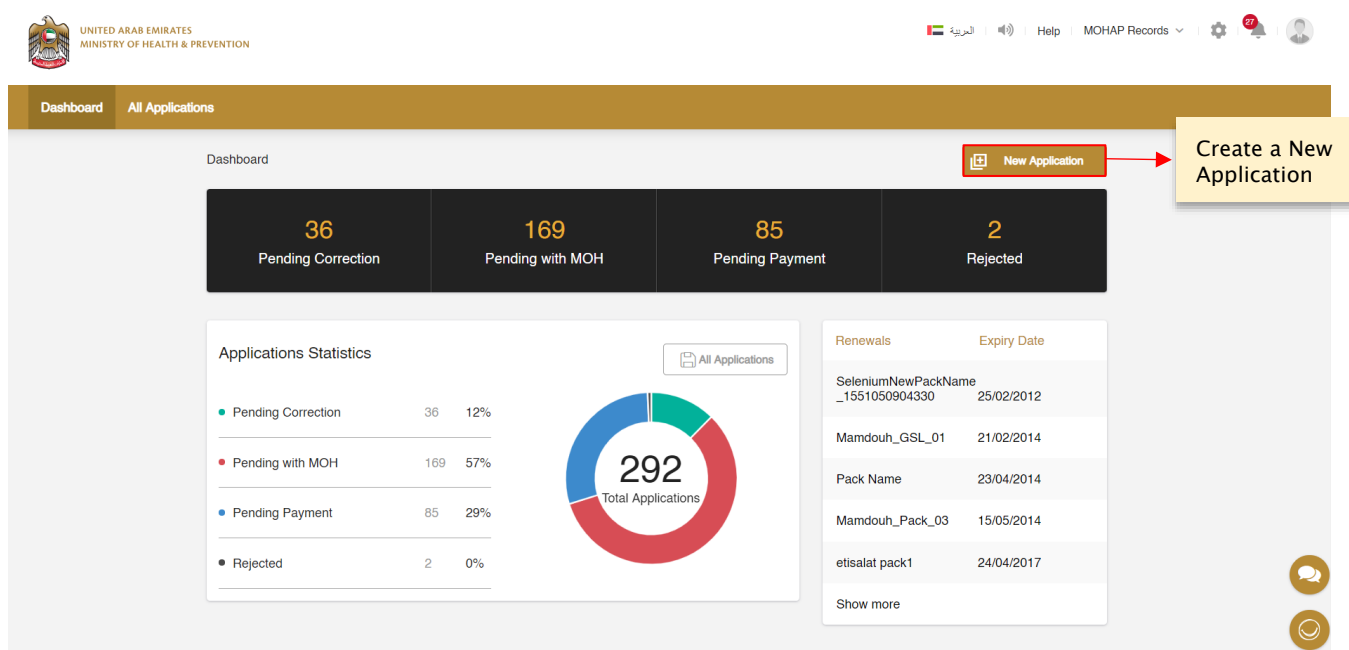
UNITED ARAB EMIRATES
MINISTRY OF HEALTH & PREVENTION

العربية | Help | MOHAP Records | 27

Dashboard | All Applications

Dashboard

New Application

Create a New Application

| 36 | 169 | 85 | 2 |
|---|---|---|---|
| Pending Correction | Pending with MOH | Pending Payment | Rejected |

Applications Statistics

All Applications

| | | |
|---|---|---|
| Pending Correction | 36 | 12% |
| Pending with MOH | 169 | 57% |
| Pending Payment | 85 | 29% |
| Rejected | 2 | 0% |

292
Total Applications

| Renewals | Expiry Date |
|---|---|
| SeleniumNewPackName_1551050904330 | 25/02/2012 |
| Mamdouh_GSL_01 | 21/02/2014 |
| Pack Name | 23/04/2014 |
| Mamdouh_Pack_03 | 15/05/2014 |
| etisalat pack1 | 24/04/2017 |

Show more